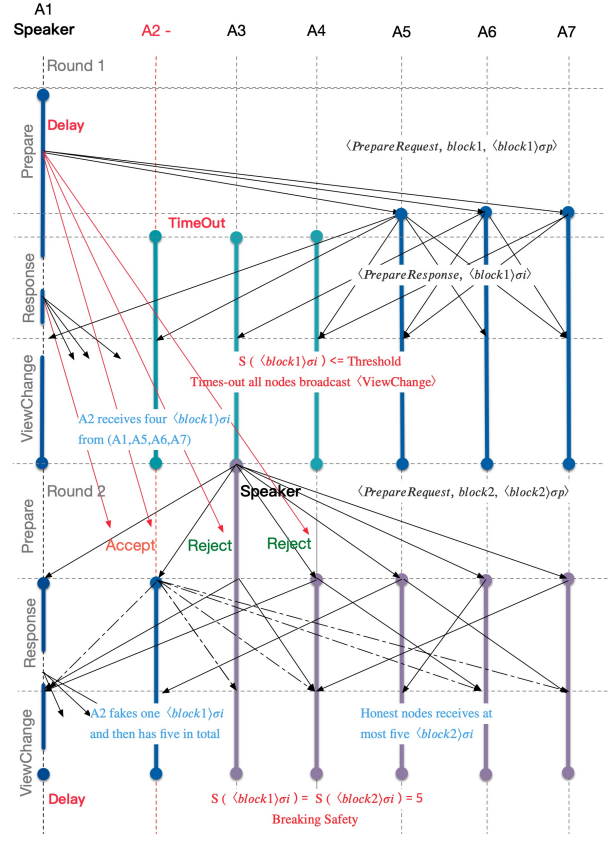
A1
Speaker
A2 -
A3
A4
A5
A6
A7

Round 1

Prepare
Delay
$\langle PrepareRequest,\ block1,\ \langle block1\rangle\sigma p\rangle$

Response
TimeOut
$\langle PrepareResponse,\ \langle block1\rangle\sigma i\rangle$

ViewChange
S ( $\langle block1\rangle\sigma i$ ) <= Threshold
Times-out all nodes broadcast 〈ViewChange〉
A2 receives four $\langle block1\rangle\sigma i$ from (A1,A5,A6,A7)

Round 2
Speaker
$\langle PrepareRequest,\ block2,\ \langle block2\rangle\sigma p\rangle$

Prepare
Accept
Reject
Reject

Response

ViewChange
A2 fakes one $\langle block1\rangle\sigma i$ and then has five in total
Honest nodes receives at most five $\langle block2\rangle\sigma i$
Delay
S ( $\langle block1\rangle\sigma i$ ) = S ( $\langle block2\rangle\sigma i$ ) = 5
Breaking Safety